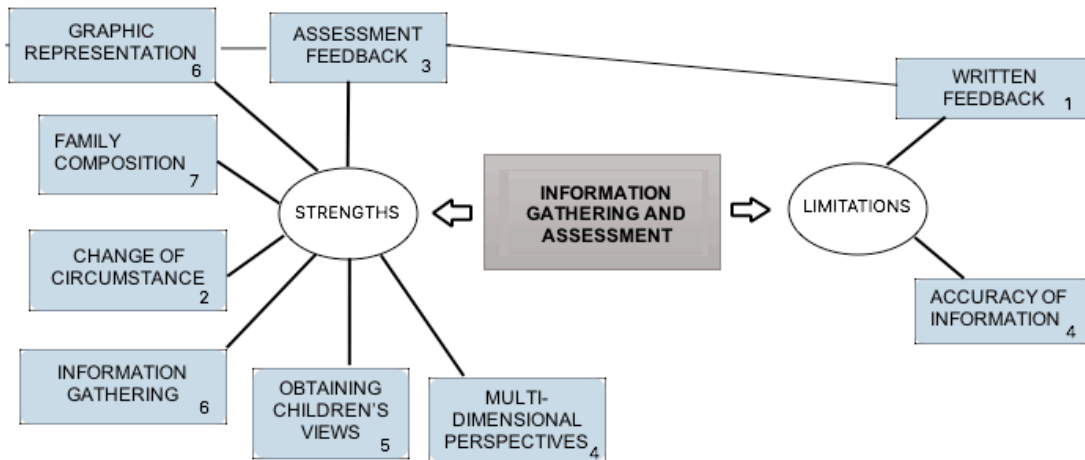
GRAPHIC REPRESENTATION 6

ASSESSMENT FEEDBACK 3

WRITTEN FEEDBACK 1

FAMILY COMPOSITION 7

STRENGTHS

INFORMATION GATHERING AND ASSESSMENT

LIMITATIONS

CHANGE OF CIRCUMSTANCE 2

ACCURACY OF INFORMATION 4

INFORMATION GATHERING 6

OBTAINING CHILDREN'S VIEWS 5

MULTI-DIMENSIONAL PERSPECTIVES 4